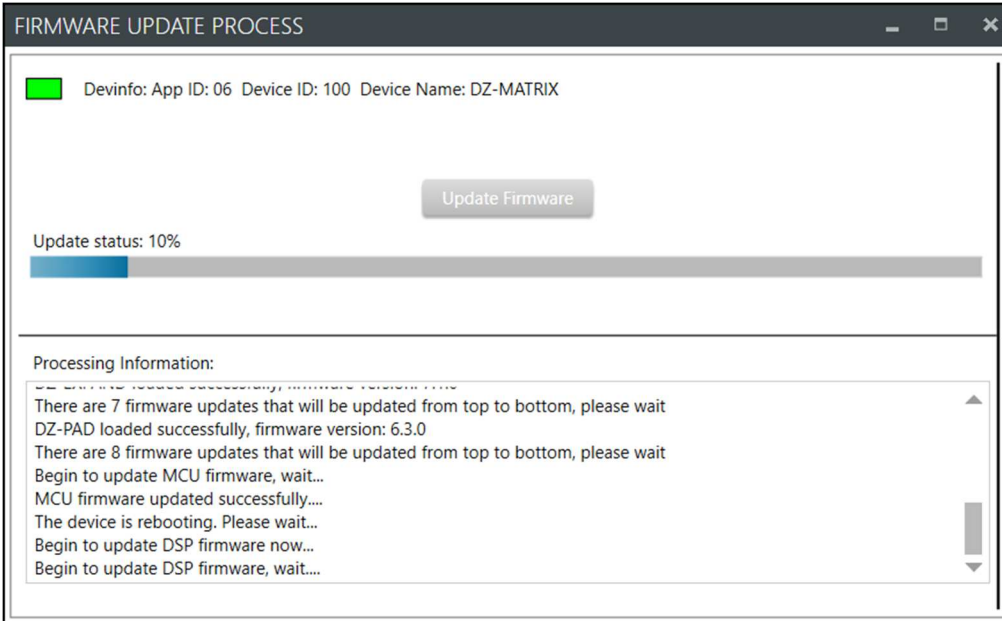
FIRMWARE UPDATE PROCESS

Devinfo: App ID: 06 Device ID: 100 Device Name: DZ-MATRIX

Update Firmware

Update status: 10%

Processing Information:

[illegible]
There are 7 firmware updates that will be updated from top to bottom, please wait
DZ-PAD loaded successfully, firmware version: 6.3.0
There are 8 firmware updates that will be updated from top to bottom, please wait
Begin to update MCU firmware, wait...
MCU firmware updated successfully....
The device is rebooting. Please wait...
Begin to update DSP firmware now...
Begin to update DSP firmware, wait....